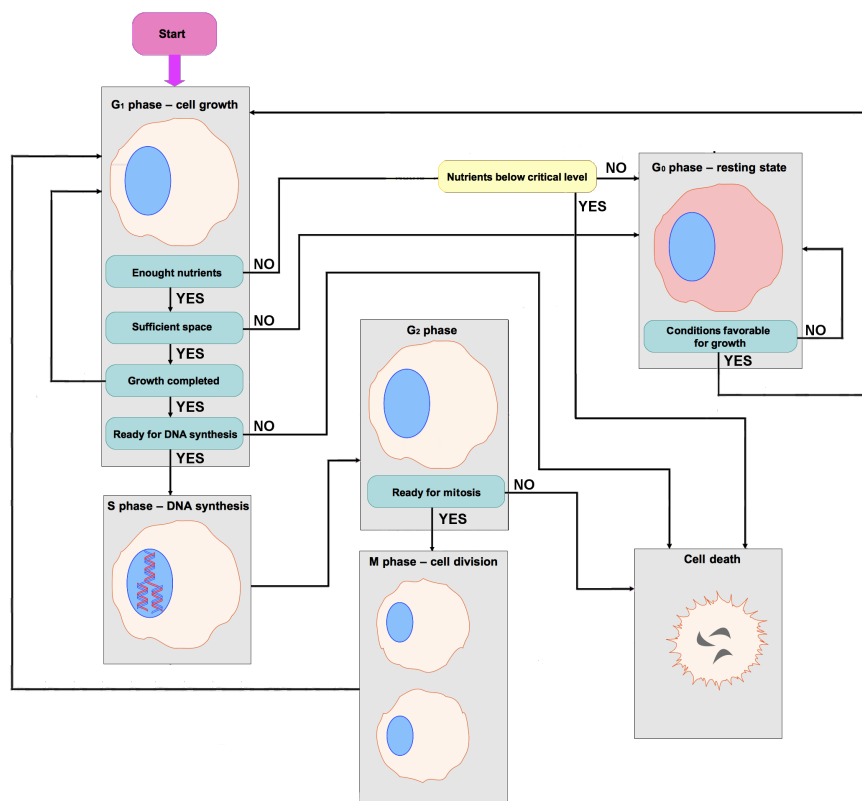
Start

G$_1$ phase – cell growth

Enought nutrients

NO

YES

Sufficient space

NO

YES

Growth completed

YES

Ready for DNA synthesis

NO

YES

S phase – DNA synthesis

Nutrients below critical level

NO

YES

G$_0$ phase – resting state

Conditions favorable for growth

NO

YES

G$_2$ phase

Ready for mitosis

NO

YES

M phase – cell division

Cell death